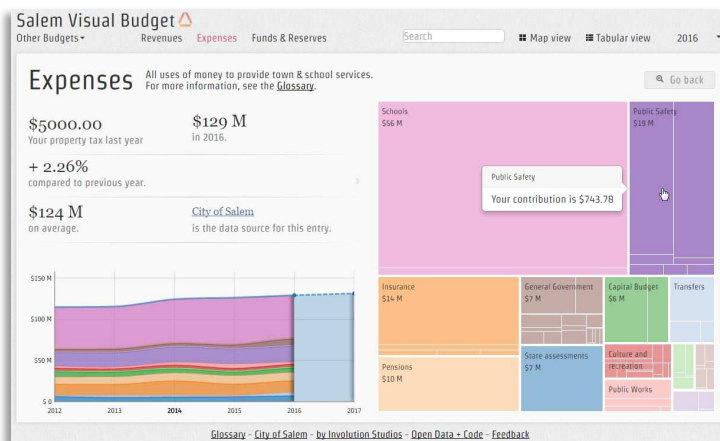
Salem Visual Budget

Other Budgets ▾ Revenues Expenses Funds & Reserves Search Map view Tabular view 2016

Expenses All uses of money to provide town & school services. For more information, see the Glossary.

Go back

$5000.00
Your property tax last year

$129 M
in 2016.

+ 2.26%
compared to previous year.

$124 M
on average.

City of Salem
is the data source for this entry.

$150 M
$100 M
$50 M
$0
2012 2013 2014 2015 2016 2017

Schools
$56 M

Public Safety
$19 M

Public Safety
Your contribution is $743.78

Insurance
$14 M

General Government
$7 M

Capital Budget
$6 M

Transfers

Pensions
$10 M

State assessments
$7 M

Culture and recreation

Public Works

Glossary - City of Salem - by Involution Studios - Open Data + Code - Feedback